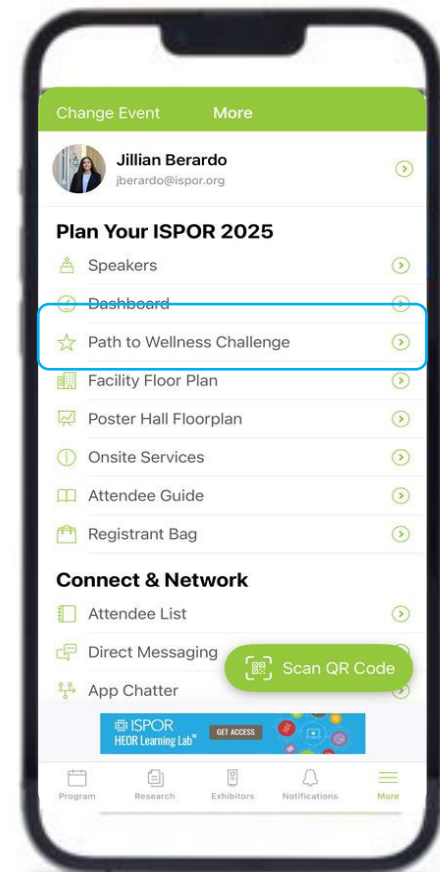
Change Event More

Jillian Berardo
jberardo@ispor.org

Plan Your ISPOR 2025

Speakers

Dashboard

Path to Wellness Challenge

Facility Floor Plan

Poster Hall Floorplan

Onsite Services

Attendee Guide

Registrant Bag

Connect & Network

Attendee List

Direct Messaging

Scan QR Code

App Chatter

ISPOR HEOR Learning Lab™ GET ACCESS

Program Research Exhibitors Notifications More